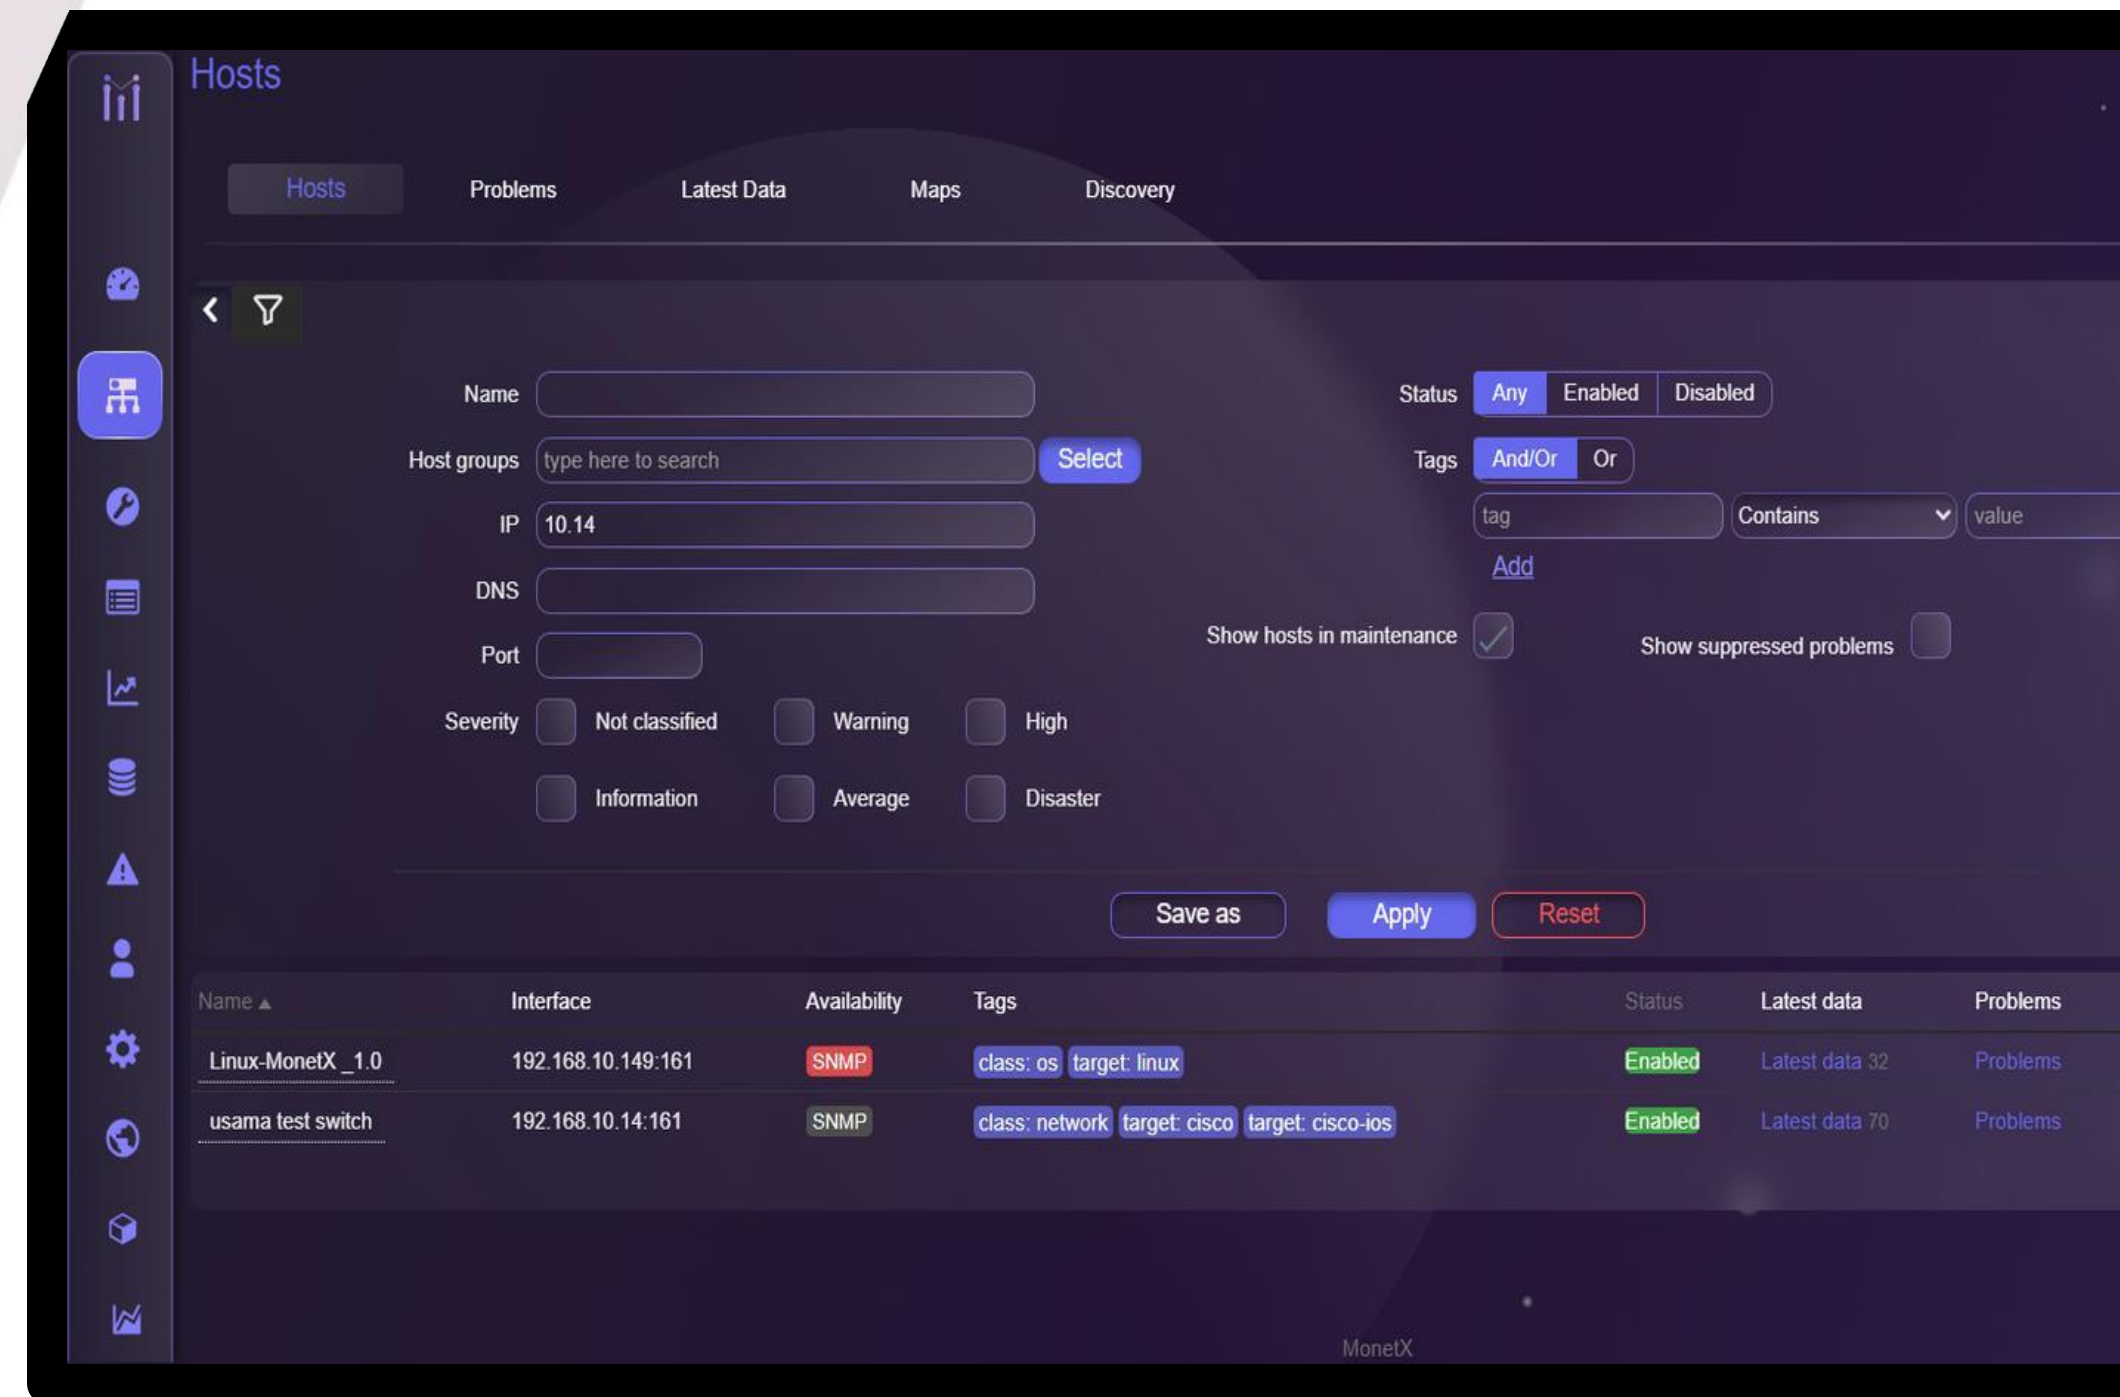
Hosts

Hosts Problems Latest Data Maps Discovery

Name
Host groups type here to search Select
IP 10.14
DNS
Port
Severity Not classified Warning High
Information Average Disaster

Status Any Enabled Disabled
Tags And/Or Or
tag Contains value
Add
Show hosts in maintenance Show suppressed problems

Save as Apply Reset

| Name ▲ | Interface | Availability | Tags | Status | Latest data | Problems |
|---|---|---|---|---|---|---|
| Linux-MonetX _1.0 | 192.168.10.149:161 | SNMP | class: os target: linux | Enabled | Latest data 32 | Problems |
| usama test switch | 192.168.10.14:161 | SNMP | class: network target: cisco target: cisco-ios | Enabled | Latest data 70 | Problems |

MonetX